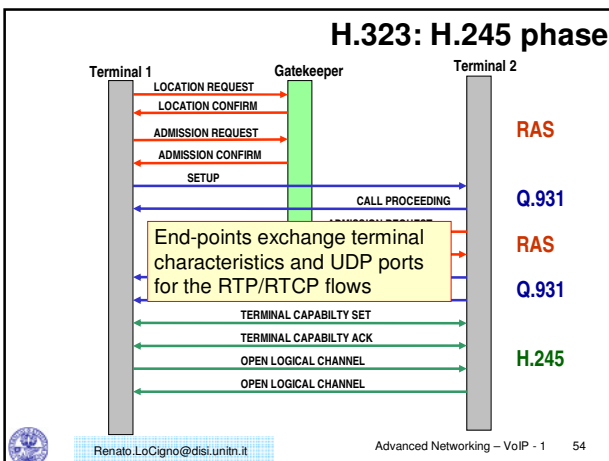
H.323: H.245 phase

Terminal 1

Gatekeeper

Terminal 2

LOCATION REQUEST

LOCATION CONFIRM

ADMISSION REQUEST

ADMISSION CONFIRM

SETUP

CALL PROCEEDING

RAS

Q.931

End-points exchange terminal characteristics and UDP ports for the RTP/RTCP flows

RAS

Q.931

TERMINAL CAPABILTY SET

TERMINAL CAPABILTY ACK

OPEN LOGICAL CHANNEL

OPEN LOGICAL CHANNEL

H.245

Renato.LoCigno@disi.unitn.it

Advanced Networking – VoIP - 1 54